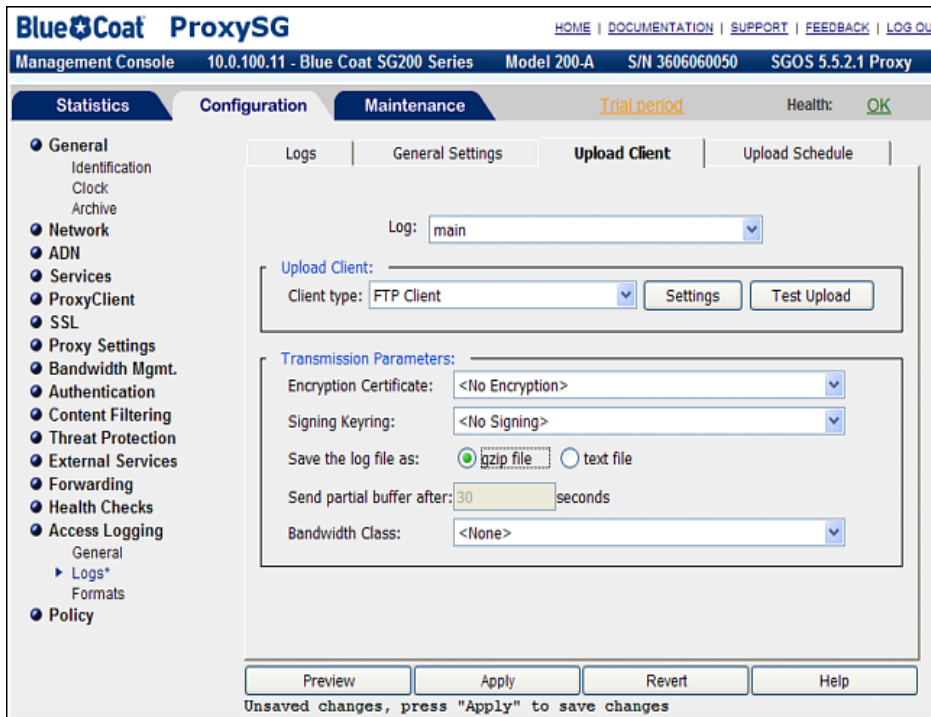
Blue Coat ProxySG

HOME | DOCUMENTATION | SUPPORT | FEEDBACK | LOG OU

Management Console 10.0.100.11 - Blue Coat SG200 Series Model 200-A S/N 3606060050 SGOS 5.5.2.1 Proxy

Statistics Configuration Maintenance Trial period Health: OK

General
Identification
Clock
Archive
Network
ADN
Services
ProxyClient
SSL
Proxy Settings
Bandwidth Mgmt.
Authentication
Content Filtering
Threat Protection
External Services
Forwarding
Health Checks
Access Logging
General
Logs*
Formats
Policy

Logs | General Settings | Upload Client | Upload Schedule

Log: main

Upload Client:
Client type: FTP Client Settings Test Upload

Transmission Parameters:
Encryption Certificate: <No Encryption>
Signing Keyring: <No Signing>
Save the log file as: gzip file text file
Send partial buffer after: 30 seconds
Bandwidth Class: <None>

Preview Apply Revert Help

Unsaved changes, press "Apply" to save changes